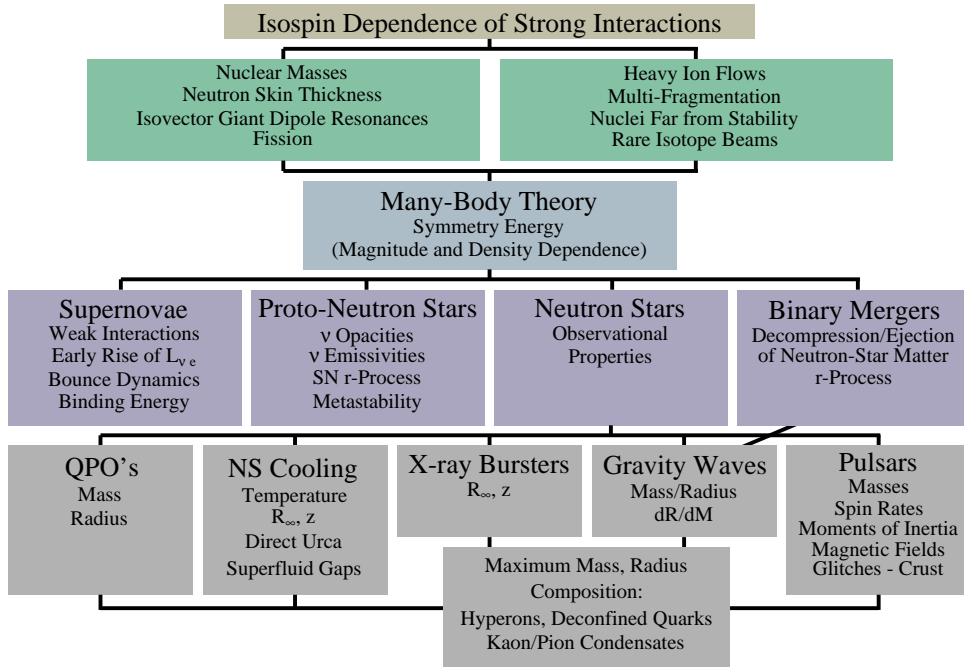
Isospin Dependence of Strong Interactions

Nuclear Masses
Neutron Skin Thickness
Isovector Giant Dipole Resonances
Fission

Heavy Ion Flows
Multi-Fragmentation
Nuclei Far from Stability
Rare Isotope Beams

Many-Body Theory
Symmetry Energy
(Magnitude and Density Dependence)

Supernovae
Weak Interactions
Early Rise of $L_{\nu_e}$
Bounce Dynamics
Binding Energy

Proto-Neutron Stars
ν Opacities
ν Emissivities
SN r-Process
Metastability

Neutron Stars
Observational
Properties

Binary Mergers
Decompression/Ejection
of Neutron-Star Matter
r-Process

QPO's
Mass
Radius

NS Cooling
Temperature
$R_\infty$, z
Direct Urca
Superfluid Gaps

X-ray Bursters
$R_\infty$, z

Gravity Waves
Mass/Radius
dR/dM

Pulsars
Masses
Spin Rates
Moments of Inertia
Magnetic Fields
Glitches - Crust

Maximum Mass, Radius
Composition:
Hyperons, Deconfined Quarks
Kaon/Pion Condensates